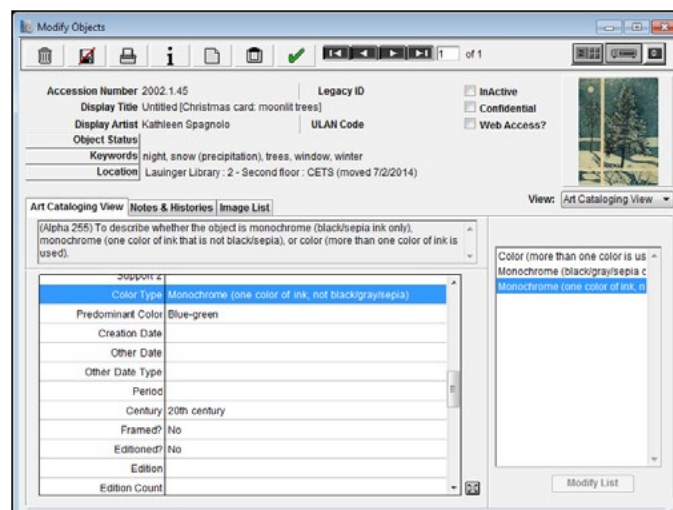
Modify Objects

1 of 1

Accession Number 2002.1.45
Legacy ID
Display Title Untitled [Christmas card: moonlit trees]
Display Artist Kathleen Spagnolo
ULAN Code
Object Status
Keywords night, snow (precipitation), trees, window, winter
Location Lauinger Library : 2 - Second floor : CETS (moved 7/2/2014)

InActive
Confidential
Web Access?

View: Art Cataloging View

Art Cataloging View | Notes & Histories | Image List

(Alpha 255) To describe whether the object is monochrome (black/sepia ink only), monochrome (one color of ink that is not black/sepia), or color (more than one color of ink is used).

| | |
|---|---|
| Support 2 | |
| Color Type | Monochrome (one color of ink, not black/gray/sepia) |
| Predominant Color | Blue-green |
| Creation Date | |
| Other Date | |
| Other Date Type | |
| Period | |
| Century | 20th century |
| Framed? | No |
| Editioned? | No |
| Edition | |
| Edition Count | |

Color (more than one color is us
Monochrome (black/gray/sepia c
Monochrome (one color of ink, n

Modify List